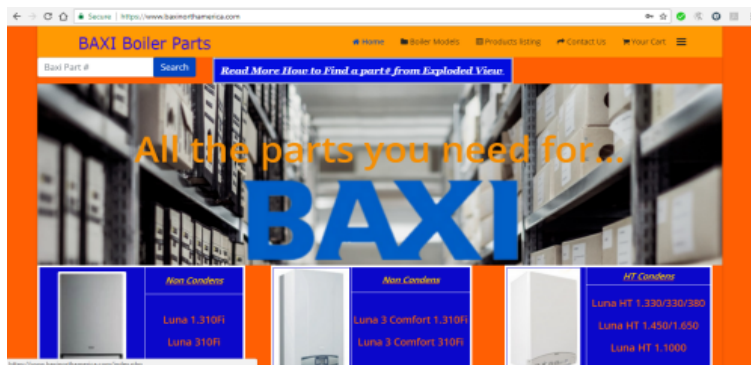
Secure | https://www.baxinorthamerica.com

BAXI Boiler Parts

Home Boiler Models Products listing Contact Us Your Cart

BAXI Part #

Search

Read More How to Find a part# from Exploded View

All the parts you need for...

BAXI

Non Condens

Luna 1.310Fi

Luna 310Fi

Non Condens

Luna 3 Comfort 1.310Fi

Luna 3 Comfort 310Fi

HT Condens

Luna HT 1.330/330/380

Luna HT 1.450/1.650

Luna HT 1.1000

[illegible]